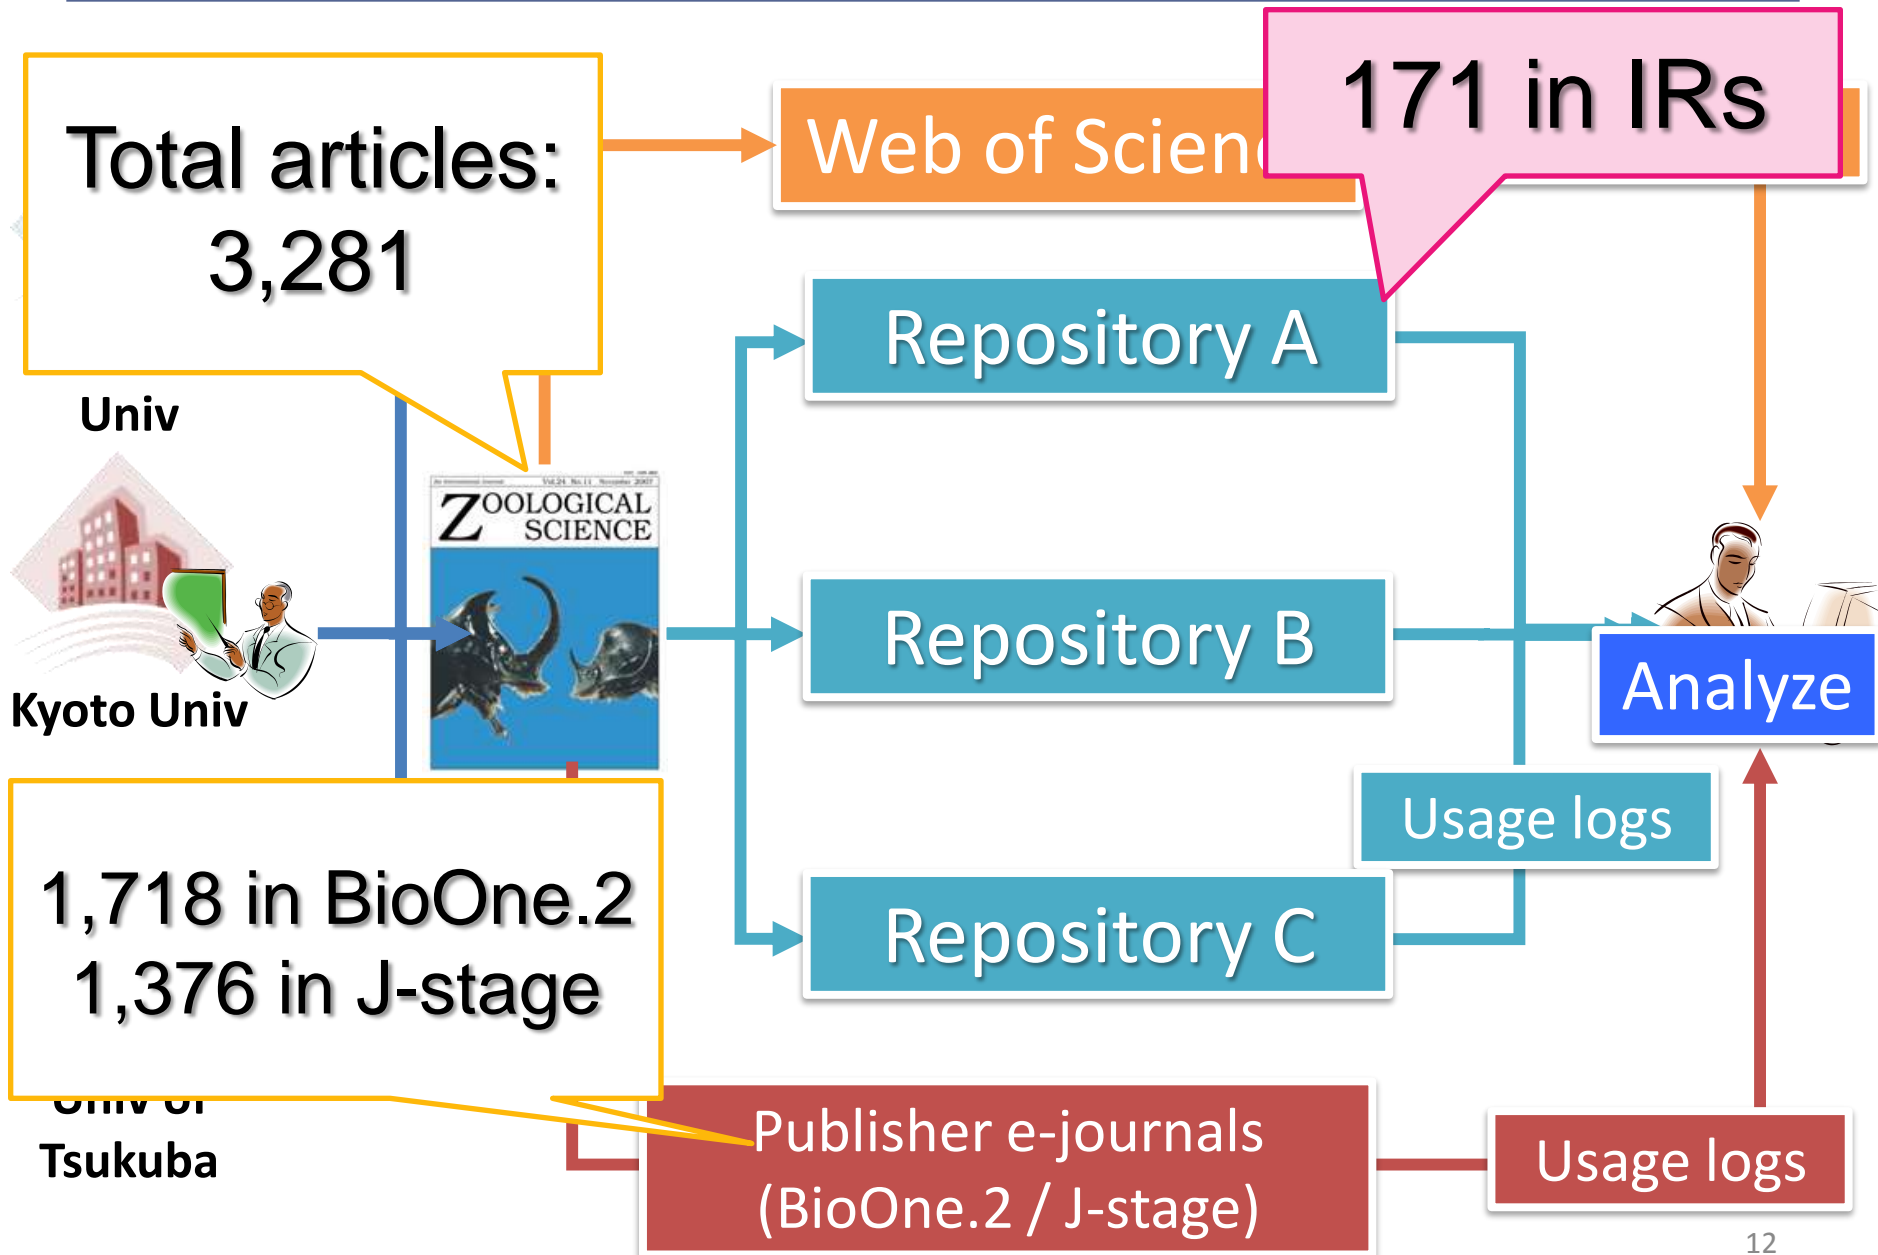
Total articles: 3,281

Web of Scienc

171 in IRs

Repository A

Univ

ZOOLOGICAL SCIENCE

Kyoto Univ

Repository B

Analyze

Usage logs

1,718 in BioOne.2
1,376 in J-stage

Repository C

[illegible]
Tsukuba

Publisher e-journals (BioOne.2 / J-stage)

Usage logs

12